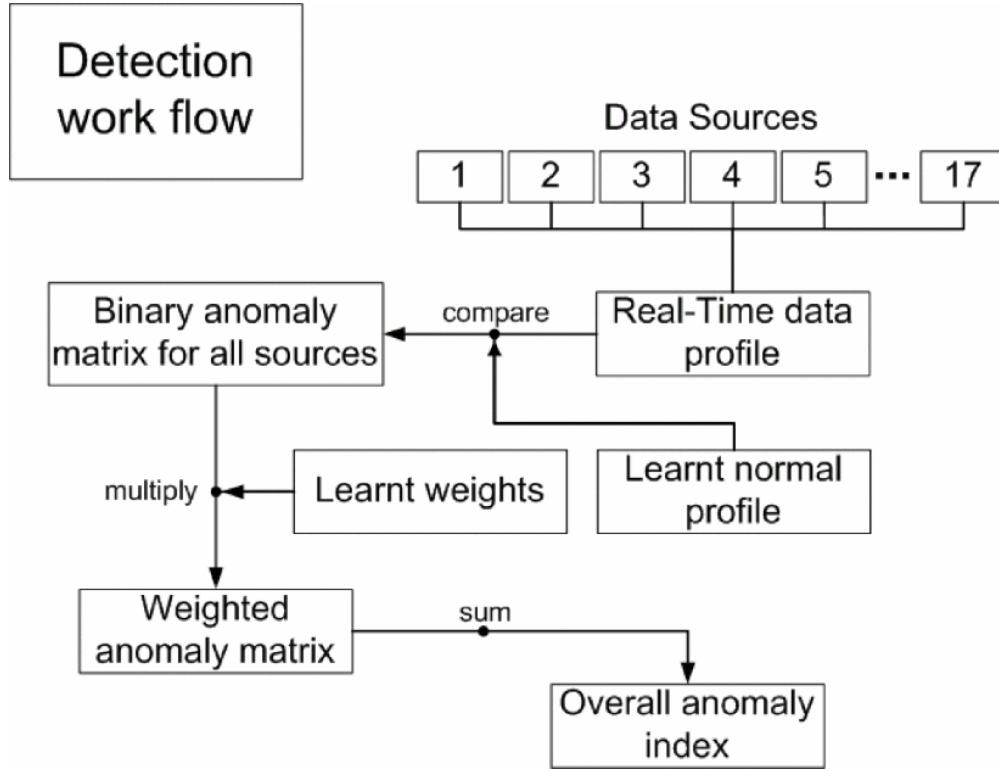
Detection work flow

Data Sources

1
2
3
4
5
...
17

Binary anomaly matrix for all sources

compare

Real-Time data profile

multiply

Learnt weights

Learnt normal profile

Weighted anomaly matrix

sum

Overall anomaly index